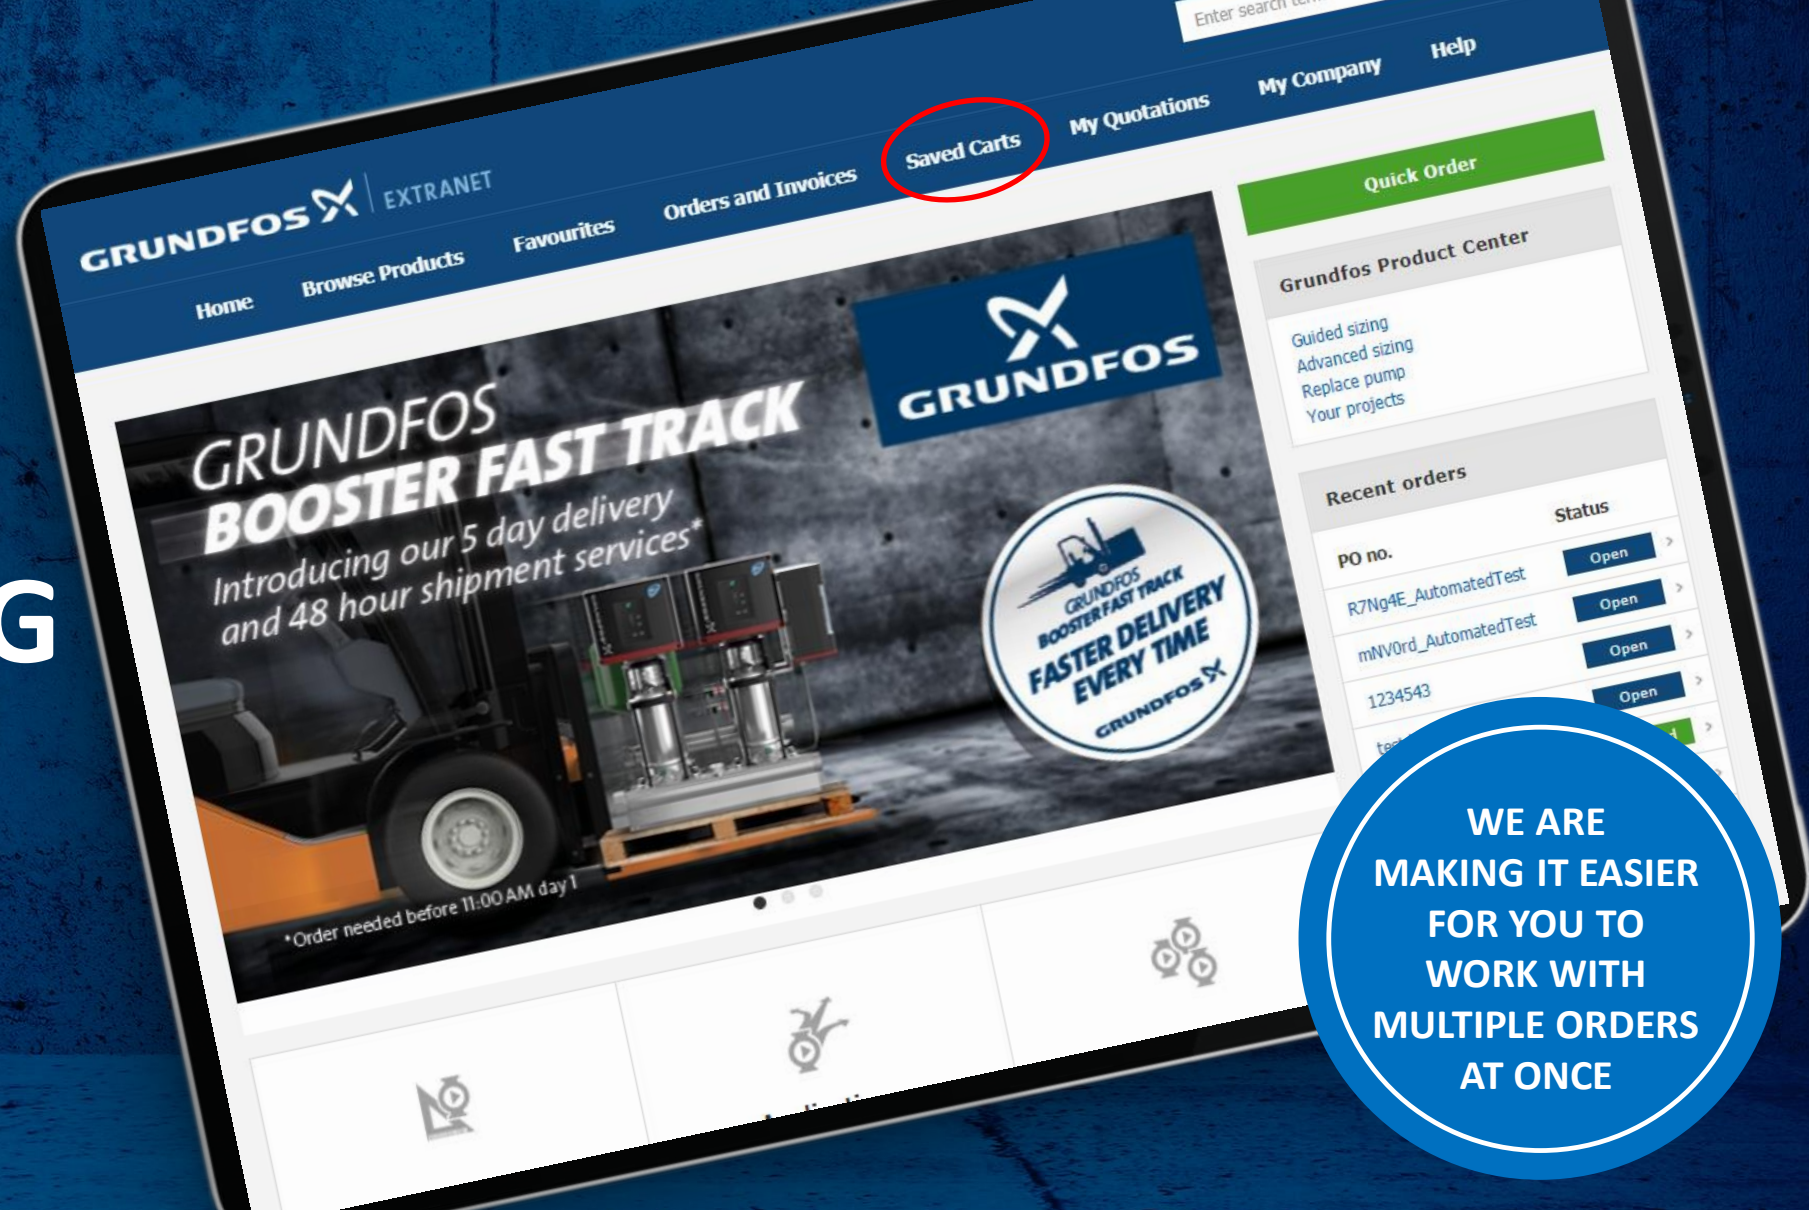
G

Enter search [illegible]

GRUNDFOS | EXTRANET

Home Browse Products Favourites Orders and Invoices Saved Carts My Quotations My Company Help

Quick Order

GRUNDFOS
BOOSTER FAST TRACK
Introducing our 5 day delivery and 48 hour shipment services*

GRUNDFOS

GRUNDFOS BOOSTER FAST TRACK
FASTER DELIVERY EVERY TIME
GRUNDFOS

*Order needed before 11:00 AM day 1

Grundfos Product Center
Guided sizing
Advanced sizing
Replace pump
Your projects

Recent orders
PO no. Status
R7Ng4E_AutomatedTest Open
mNV0rd_AutomatedTest Open
1234543 Open
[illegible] Open

WE ARE MAKING IT EASIER FOR YOU TO WORK WITH MULTIPLE ORDERS AT ONCE